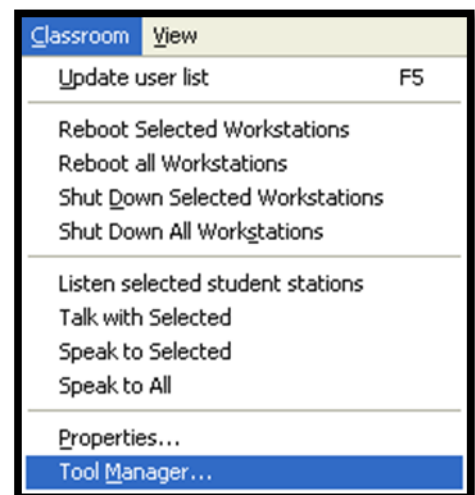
Classroom View

Update user list F5

Reboot Selected Workstations
Reboot all Workstations
Shut Down Selected Workstations
Shut Down All Workstations

Listen selected student stations
Talk with Selected
Speak to Selected
Speak to All

Properties...
Tool Manager...